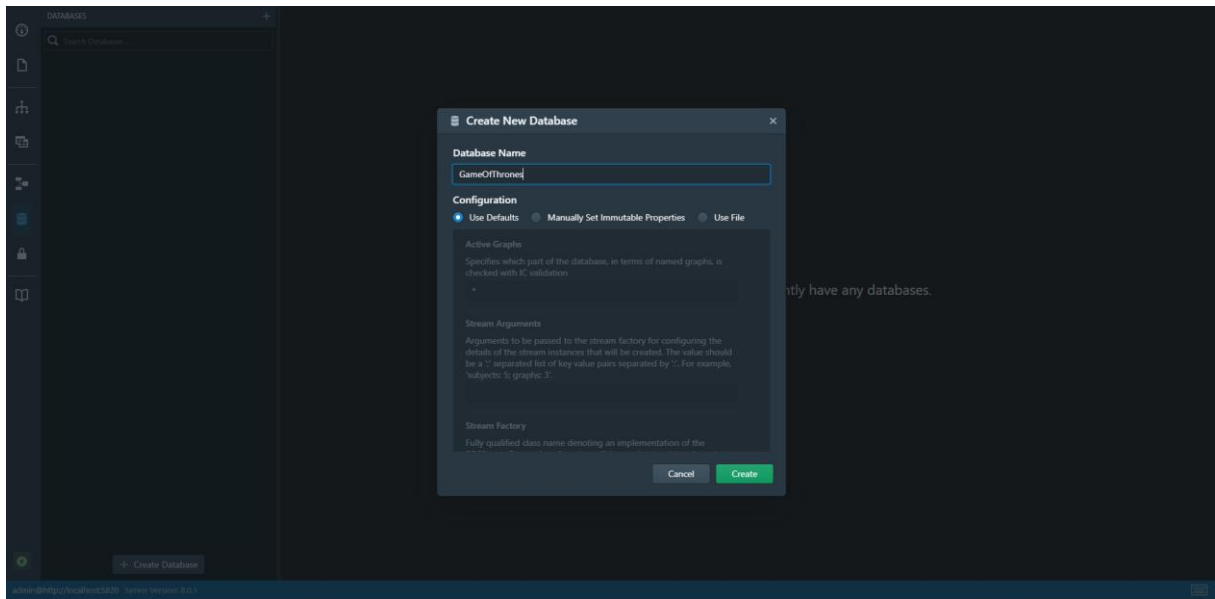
DATABASES

Search Databases

Create New Database

Database Name

GameOfThrones

Configuration

Use Defaults Manually Set Immutable Properties Use File

Active Graphs

Specifies which part of the database, in terms of named graphs, is checked with IC validation

*

Stream Arguments

Arguments to be passed to the stream factory for configuring the details of the stream instances that will be created. The value should be a ',' separated list of key value pairs separated by '='. For example, 'subjects: 5, graphs: 3'.

Stream Factory

Fully qualified class name denoting an implementation of the

Cancel Create

ntly have any databases.

+ Create Database

admin@http://localhost:5820 Server Version 8.0.1